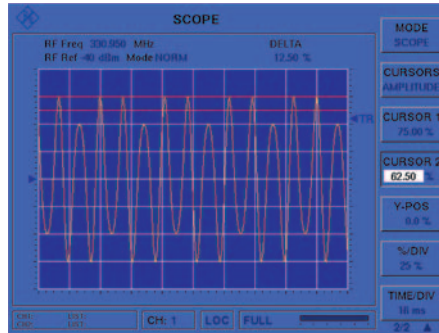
SCOPE

RF Freq 330.950 MHz
RF Ref -40 dBm Mode NORM

DELTA
12.50 %

◄TR

MODE
SCOPE

CURSORS
AMPLITUDE

CURSOR 1
75.00 %

CURSOR 2
62.50 %

Y-POS
0.0 %

%/DIV
25 %

TIME/DIV
10 ms

2/2 ▲

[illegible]
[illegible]

CH: 1

LOC

FULL